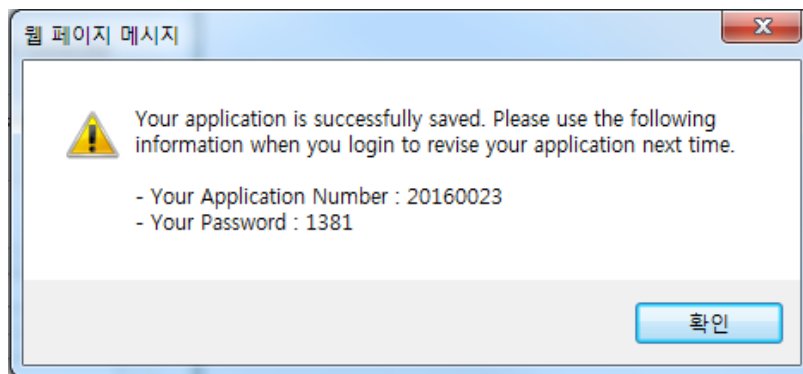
웹 페이지 메시지

Your application is successfully saved. Please use the following information when you login to revise your application next time.

- Your Application Number : 20160023
- Your Password : 1381

확인